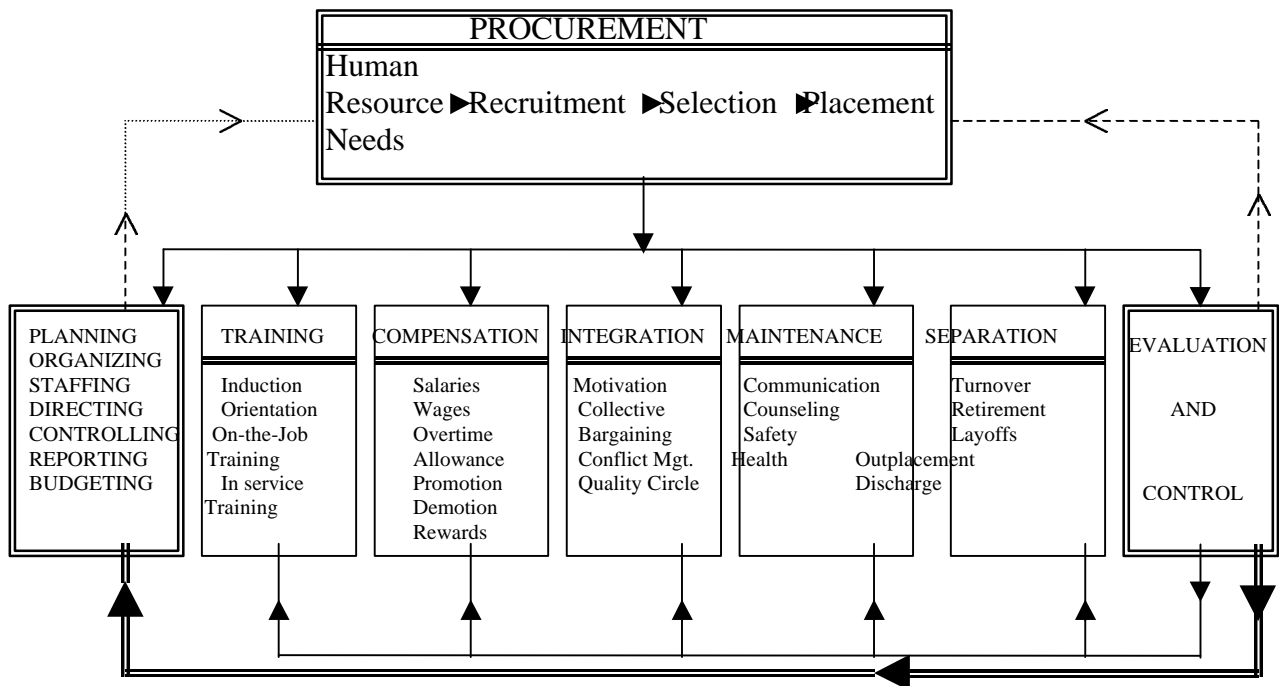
PROCUREMENT

Human Resource Needs ▶Recruitment ▶Selection ▶Placement

PLANNING
ORGANIZING
STAFFING
DIRECTING
CONTROLLING
REPORTING
BUDGETING

TRAINING

Induction
Orientation
On-the-Job Training
In service Training

COMPENSATION

Salaries
Wages
Overtime
Allowance
Promotion
Demotion
Rewards

INTEGRATION

Motivation
Collective Bargaining
Conflict Mgt.
Quality Circle

MAINTENANCE

Communication
Counseling
Safety
Health

SEPARATION

Turnover
Retirement
Layoffs
Outplacement
Discharge

EVALUATION AND CONTROL